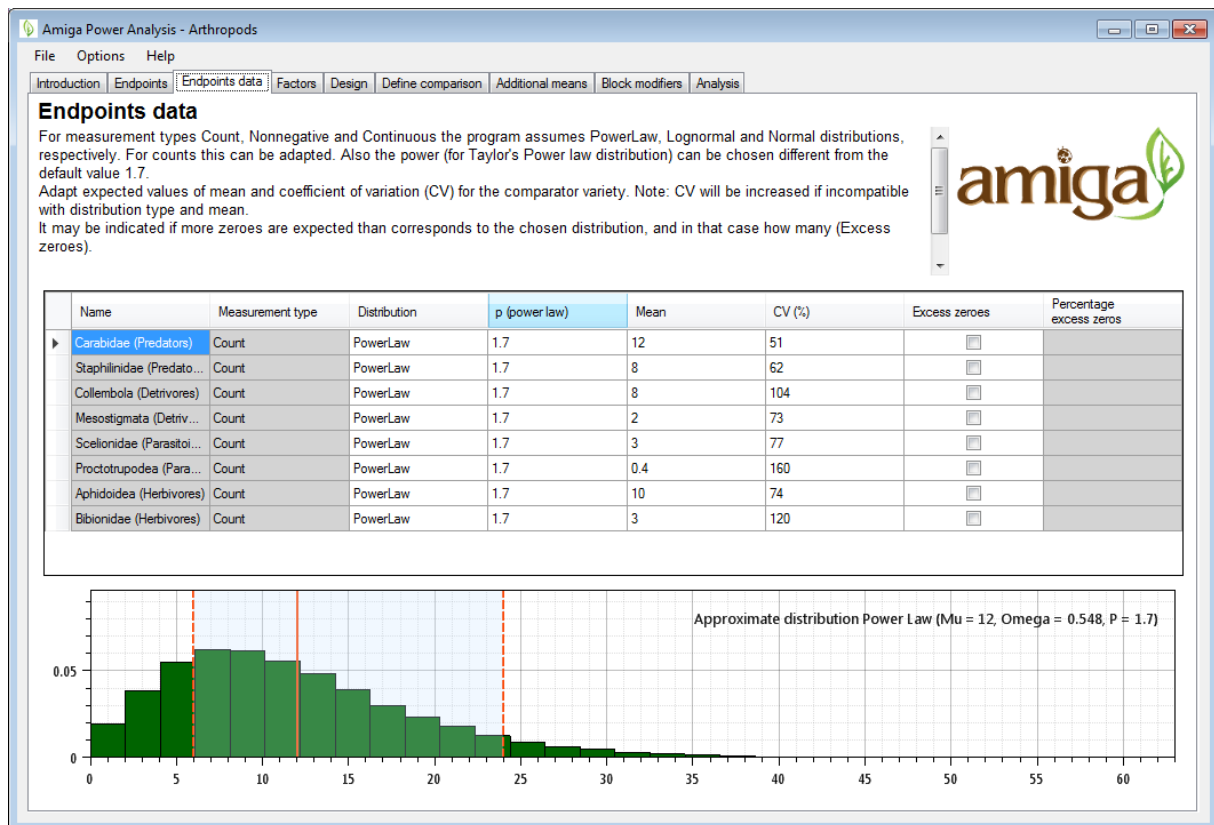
Amiga Power Analysis - Arthropods

File Options Help

Introduction | Endpoints | Endpoints data | Factors | Design | Define comparison | Additional means | Block modifiers | Analysis

Endpoints data

For measurement types Count, Nonnegative and Continuous the program assumes PowerLaw, Lognormal and Normal distributions, respectively. For counts this can be adapted. Also the power (for Taylor's Power law distribution) can be chosen different from the default value 1.7.
Adapt expected values of mean and coefficient of variation (CV) for the comparator variety. Note: CV will be increased if incompatible with distribution type and mean.
It may be indicated if more zeroes are expected than corresponds to the chosen distribution, and in that case how many (Excess zeroes).

amiga

| Name | Measurement type | Distribution | p (power law) | Mean | CV (%) | Excess zeroes | Percentage excess zeros |
|---|---|---|---|---|---|---|---|
| Carabidae (Predators) | Count | PowerLaw | 1.7 | 12 | 51 | | |
| Staphilinidae (Predato... | Count | PowerLaw | 1.7 | 8 | 62 | | |
| Collembola (Detrivores) | Count | PowerLaw | 1.7 | 8 | 104 | | |
| Mesostigmata (Detriv... | Count | PowerLaw | 1.7 | 2 | 73 | | |
| Scelionidae (Parasitoi... | Count | PowerLaw | 1.7 | 3 | 77 | | |
| Proctotrupodea (Para... | Count | PowerLaw | 1.7 | 0.4 | 160 | | |
| Aphidoidea (Herbivores) | Count | PowerLaw | 1.7 | 10 | 74 | | |
| Bibionidae (Herbivores) | Count | PowerLaw | 1.7 | 3 | 120 | | |

Approximate distribution Power Law (Mu = 12, Omega = 0.548, P = 1.7)

0.05
0
0 5 10 15 20 25 30 35 40 45 50 55 60